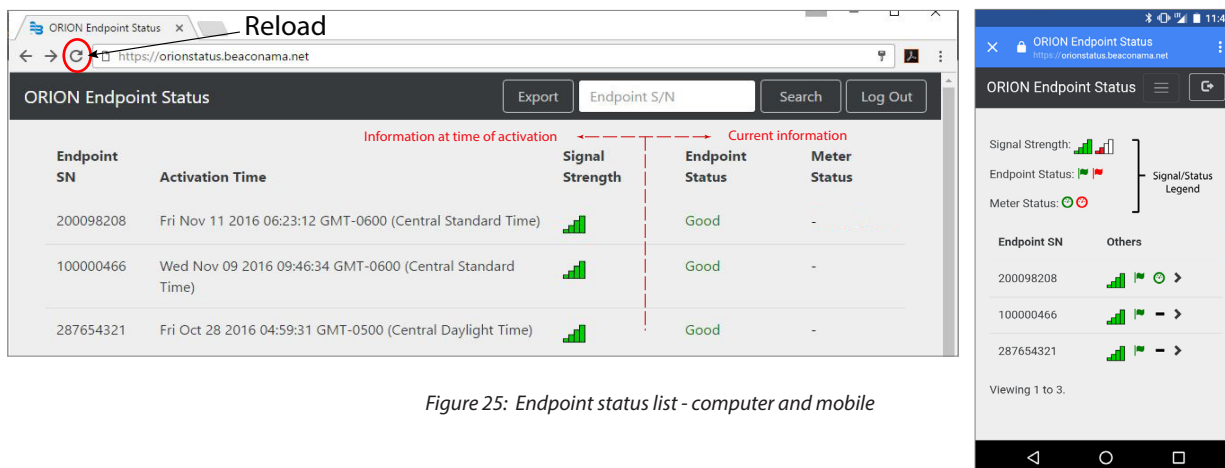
ORION Endpoint Status ×

Reload

https://orionstatus.beaconama.net

ORION Endpoint Status

Export

Endpoint S/N

Search

Log Out

Information at time of activation

Current information

| Endpoint SN | Activation Time | Signal Strength | Endpoint Status | Meter Status |
|---|---|---|---|---|
| 200098208 | Fri Nov 11 2016 06:23:12 GMT-0600 (Central Standard Time) | | Good | - |
| 100000466 | Wed Nov 09 2016 09:46:34 GMT-0600 (Central Standard Time) | | Good | - |
| 287654321 | Fri Oct 28 2016 04:59:31 GMT-0500 (Central Daylight Time) | | Good | - |

Figure 25: Endpoint status list - computer and mobile

11:4

ORION Endpoint Status
https://orionstatus.beaconama.net

ORION Endpoint Status

Signal Strength:

Endpoint Status:

Meter Status:

Signal/Status Legend

| Endpoint SN | Others |
|---|---|
| 200098208 | |
| 100000466 | - |
| 287654321 | - |

Viewing 1 to 3.